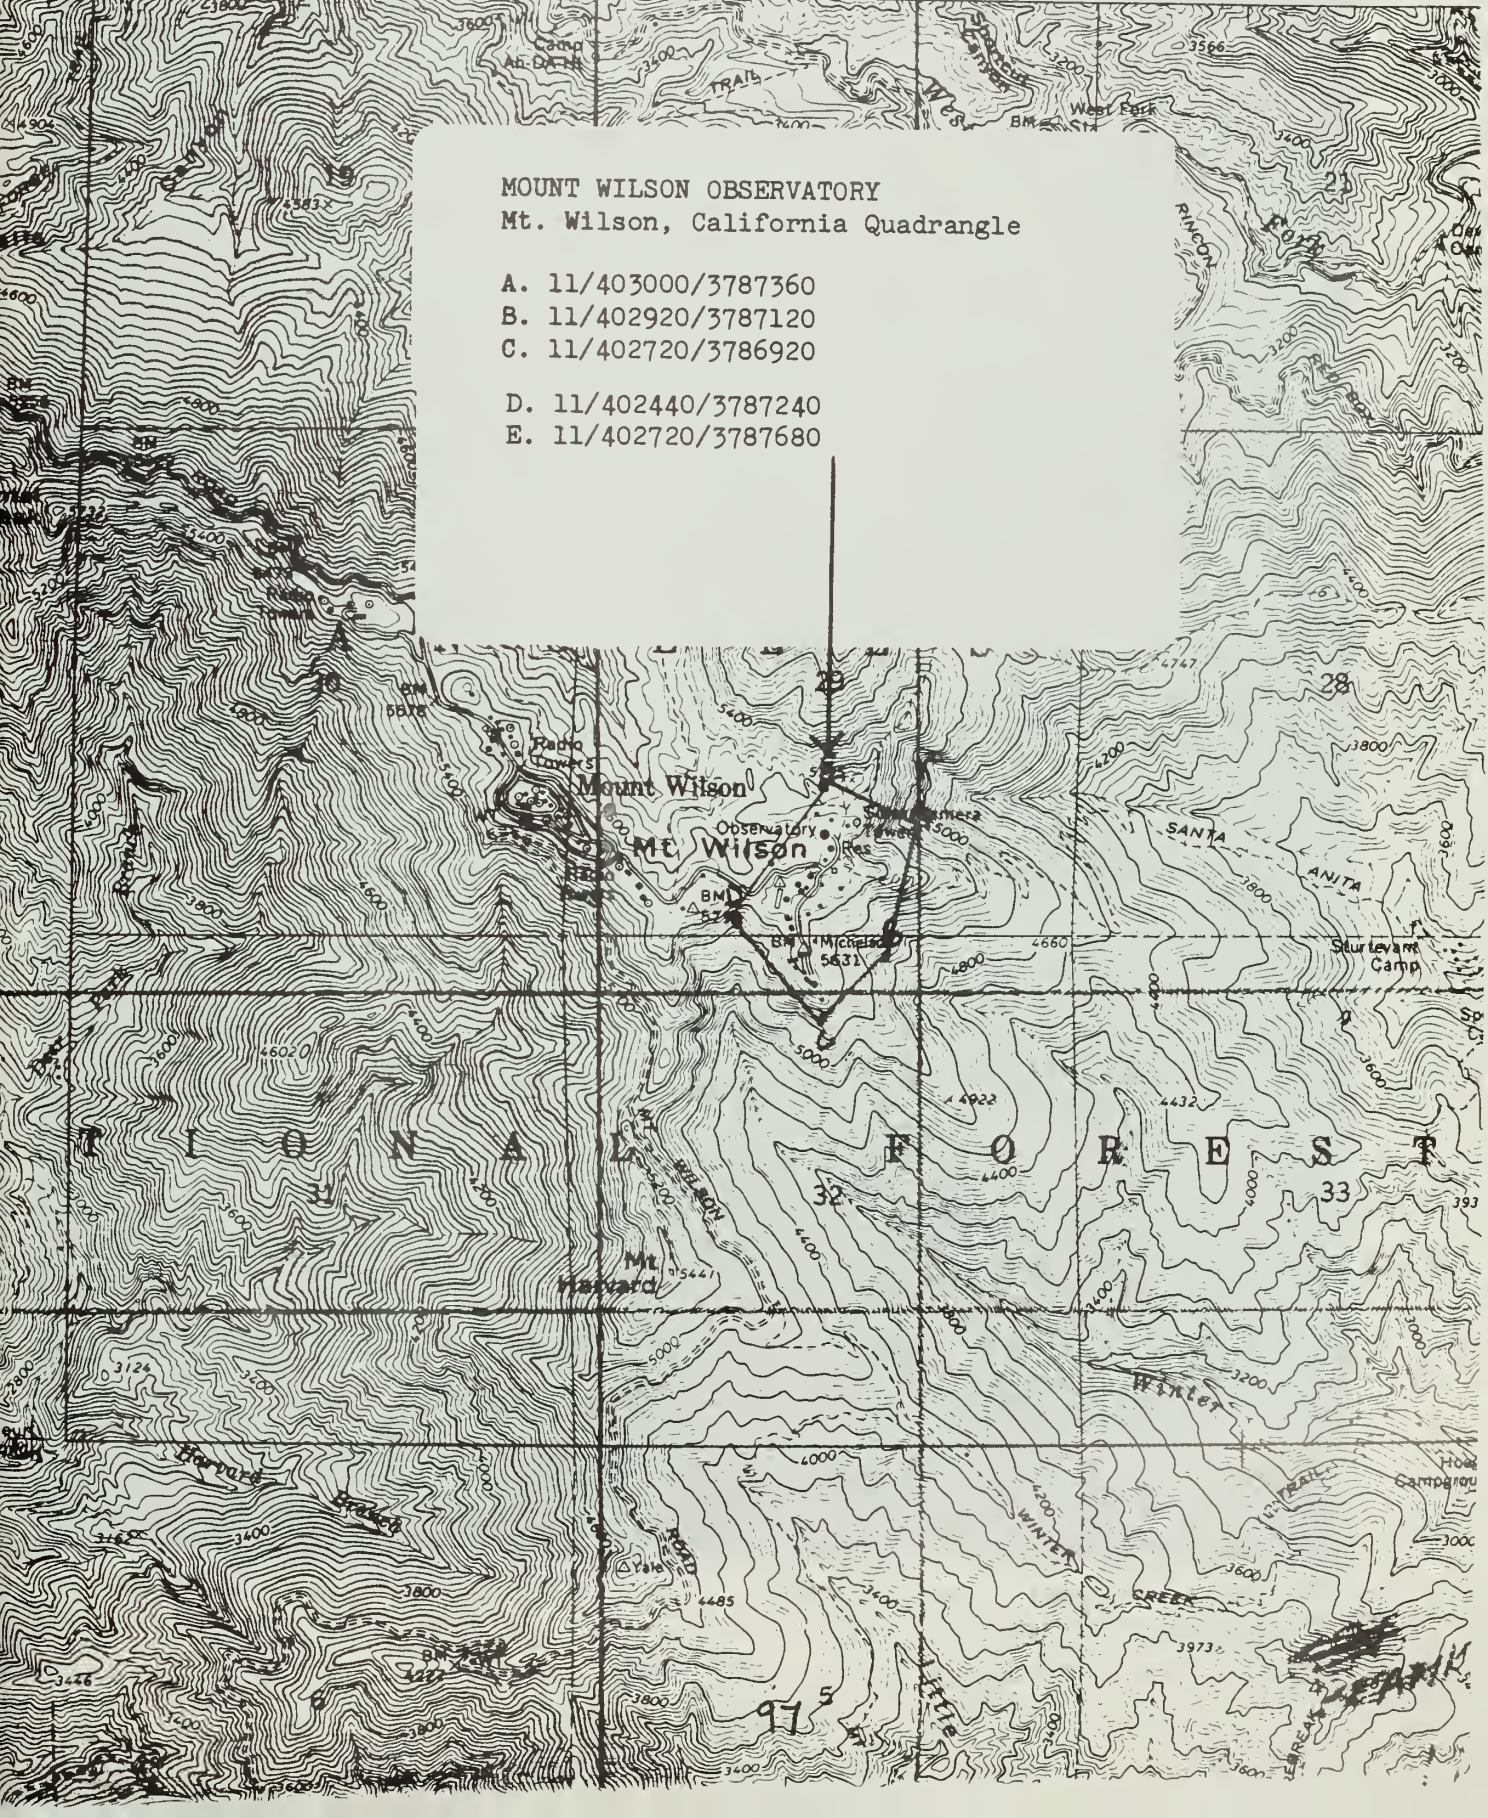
MOUNT WILSON OBSERVATORY
Mt. Wilson, California Quadrangle

A. 11/403000/3787360
B. 11/402920/3787120
C. 11/402720/3786920

D. 11/402440/3787240
E. 11/402720/3787680

Camp
TRAIL
West Fork
RINCON
Fork
RED BOX
21
19
28
A
30
Radio Towers
Mount Wilson
Mt. Wilson
Observatory
Res
Tower
BM
Michelson
5631
SANTA
ANITA
Sturtevant Camp
T I O N A L F O R E S T
31
32
33
Mt. Harvard
5441
MT. WILSON
Winter
WINTER
CREEK
TRAIL
Harvard
Branch
ROAD
Yale
4485
Little
3973
5